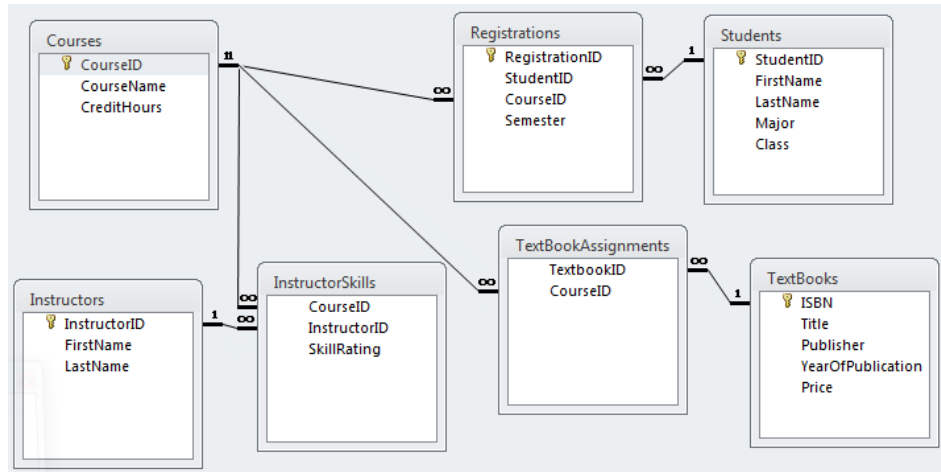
Courses
CourseID
CourseName
CreditHours

11

Registrations
RegistrationID
StudentID
CourseID
Semester

∞

∞

1

Students
StudentID
FirstName
LastName
Major
Class

Instructors
InstructorID
FirstName
LastName

1

∞

∞

InstructorSkills
CourseID
InstructorID
SkillRating

∞

TextBookAssignments
TextbookID
CourseID

∞

1

TextBooks
ISBN
Title
Publisher
YearOfPublication
Price